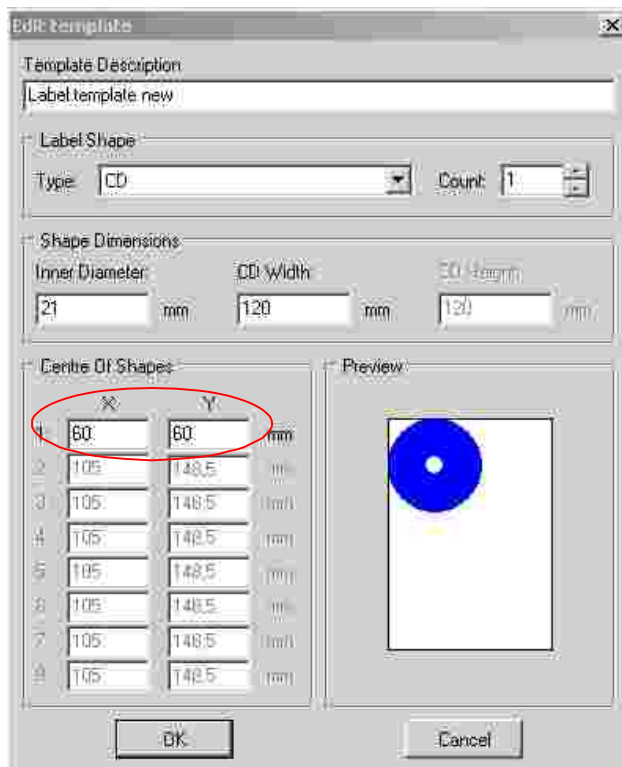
Edit template

Template Description

Label template new

Label Shape

Type CD

Count 1

Shape Dimensions

Inner Diameter

21 mm

CD Width

120 mm

CD Height

120 mm

Centre Of Shapes

| | X | Y | |
|---|---|---|---|
| 1 | 60 | 60 | mm |
| 2 | 105 | 148.5 | mm |
| 3 | 105 | 148.5 | mm |
| 4 | 105 | 148.5 | mm |
| 5 | 105 | 148.5 | mm |
| 6 | 105 | 148.5 | mm |
| 7 | 105 | 148.5 | mm |
| 8 | 105 | 148.5 | mm |

Preview

OK

Cancel